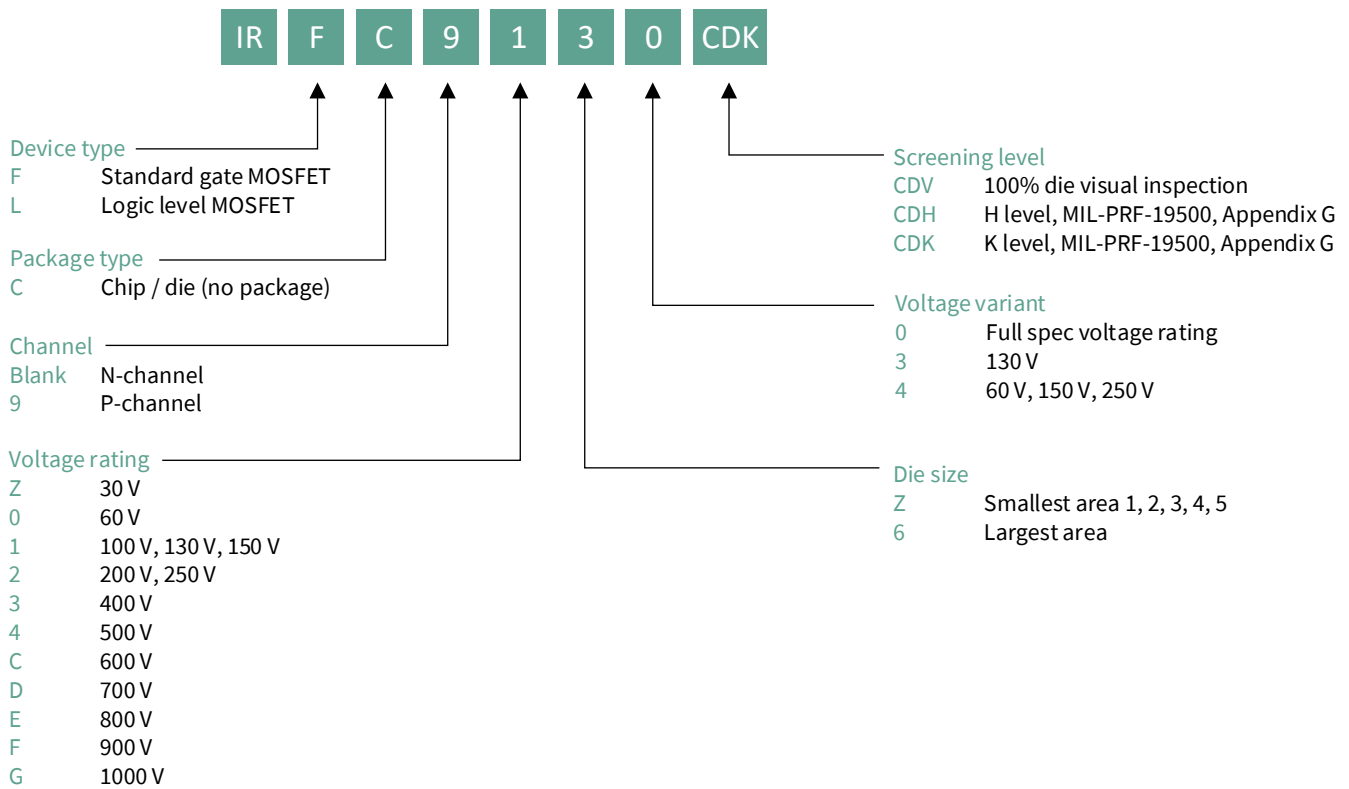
IR F C 9 1 3 0 CDK

Device type
F Standard gate MOSFET
L Logic level MOSFET

Package type
C Chip / die (no package)

Channel
Blank N-channel
9 P-channel

Voltage rating
Z 30 V
0 60 V
1 100 V, 130 V, 150 V
2 200 V, 250 V
3 400 V
4 500 V
C 600 V
D 700 V
E 800 V
F 900 V
G 1000 V

Screening level
CDV 100% die visual inspection
CDH H level, MIL-PRF-19500, Appendix G
CDK K level, MIL-PRF-19500, Appendix G

Voltage variant
0 Full spec voltage rating
3 130 V
4 60 V, 150 V, 250 V

Die size
Z Smallest area 1, 2, 3, 4, 5
6 Largest area